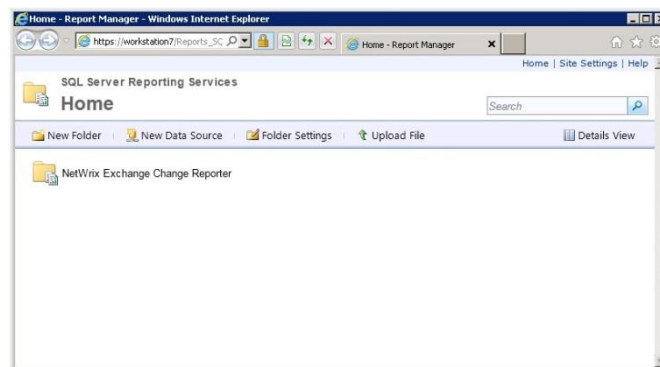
Home - Report Manager - Windows Internet Explorer

https://workstation7/Reports_SC

Home - Report Manager

Home | Site Settings | Help

SQL Server Reporting Services

Home

Search

New Folder | New Data Source | Folder Settings | Upload File

Details View

NetWrix Exchange Change Reporter